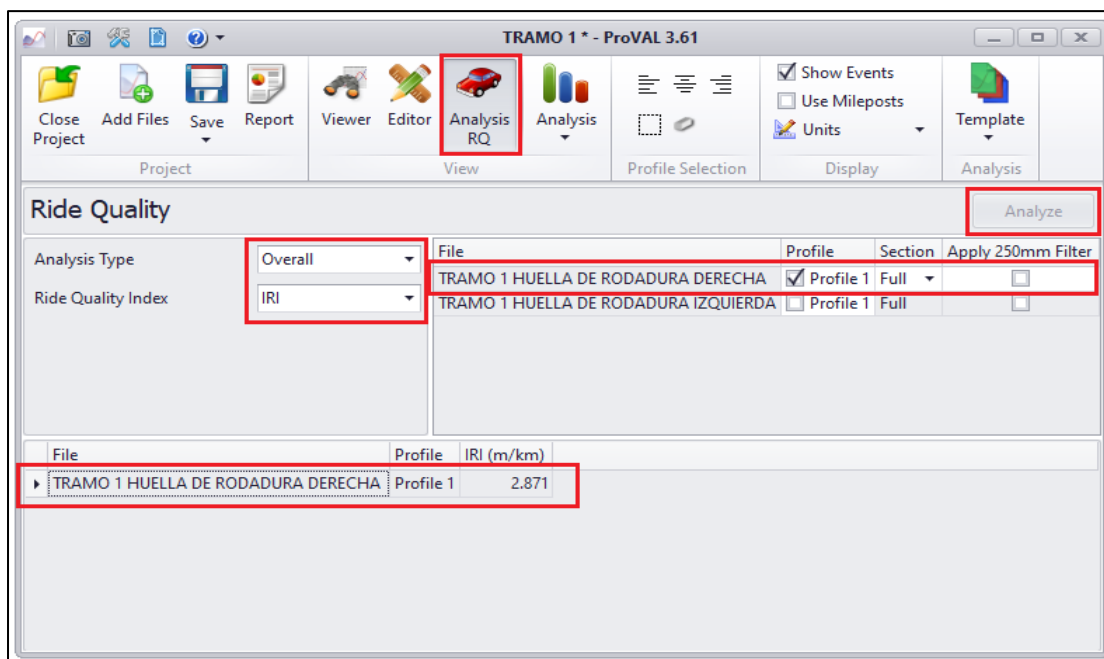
TRAMO 1 * - ProVAL 3.61

Close Project
Add Files
Save
Report
Project

Viewer
Editor
Analysis RQ
Analysis
View

Profile Selection

Show Events
Use Mileposts
Units
Display

Template
Analysis

Ride Quality

Analyze

Analysis Type
Overall
Ride Quality Index
IRI

| File | Profile | Section | Apply 250mm Filter |
|---|---|---|---|
| TRAMO 1 HUELLA DE RODADURA DERECHA | Profile 1 | Full | |
| TRAMO 1 HUELLA DE RODADURA IZQUIERDA | Profile 1 | Full | |

| File | Profile | IRI (m/km) |
|---|---|---|
| TRAMO 1 HUELLA DE RODADURA DERECHA | Profile 1 | 2.871 |